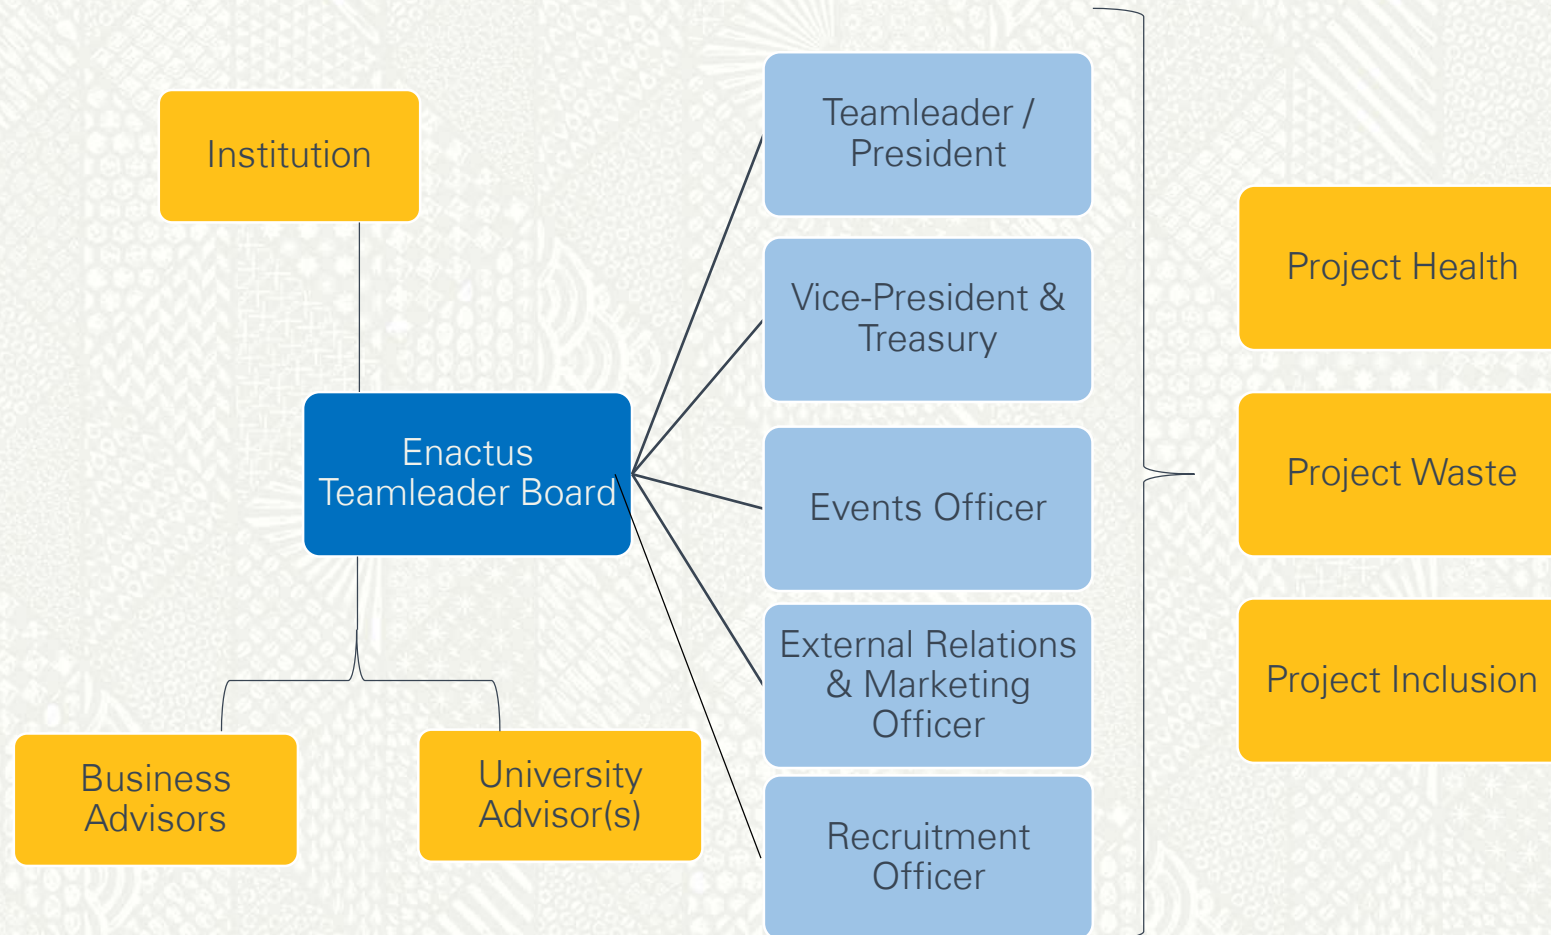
Institution

Enactus Teamleader Board

Business Advisors

University Advisor(s)

Teamleader / President

Vice-President & Treasury

Events Officer

External Relations & Marketing Officer

Recruitment Officer

Project Health

Project Waste

Project Inclusion